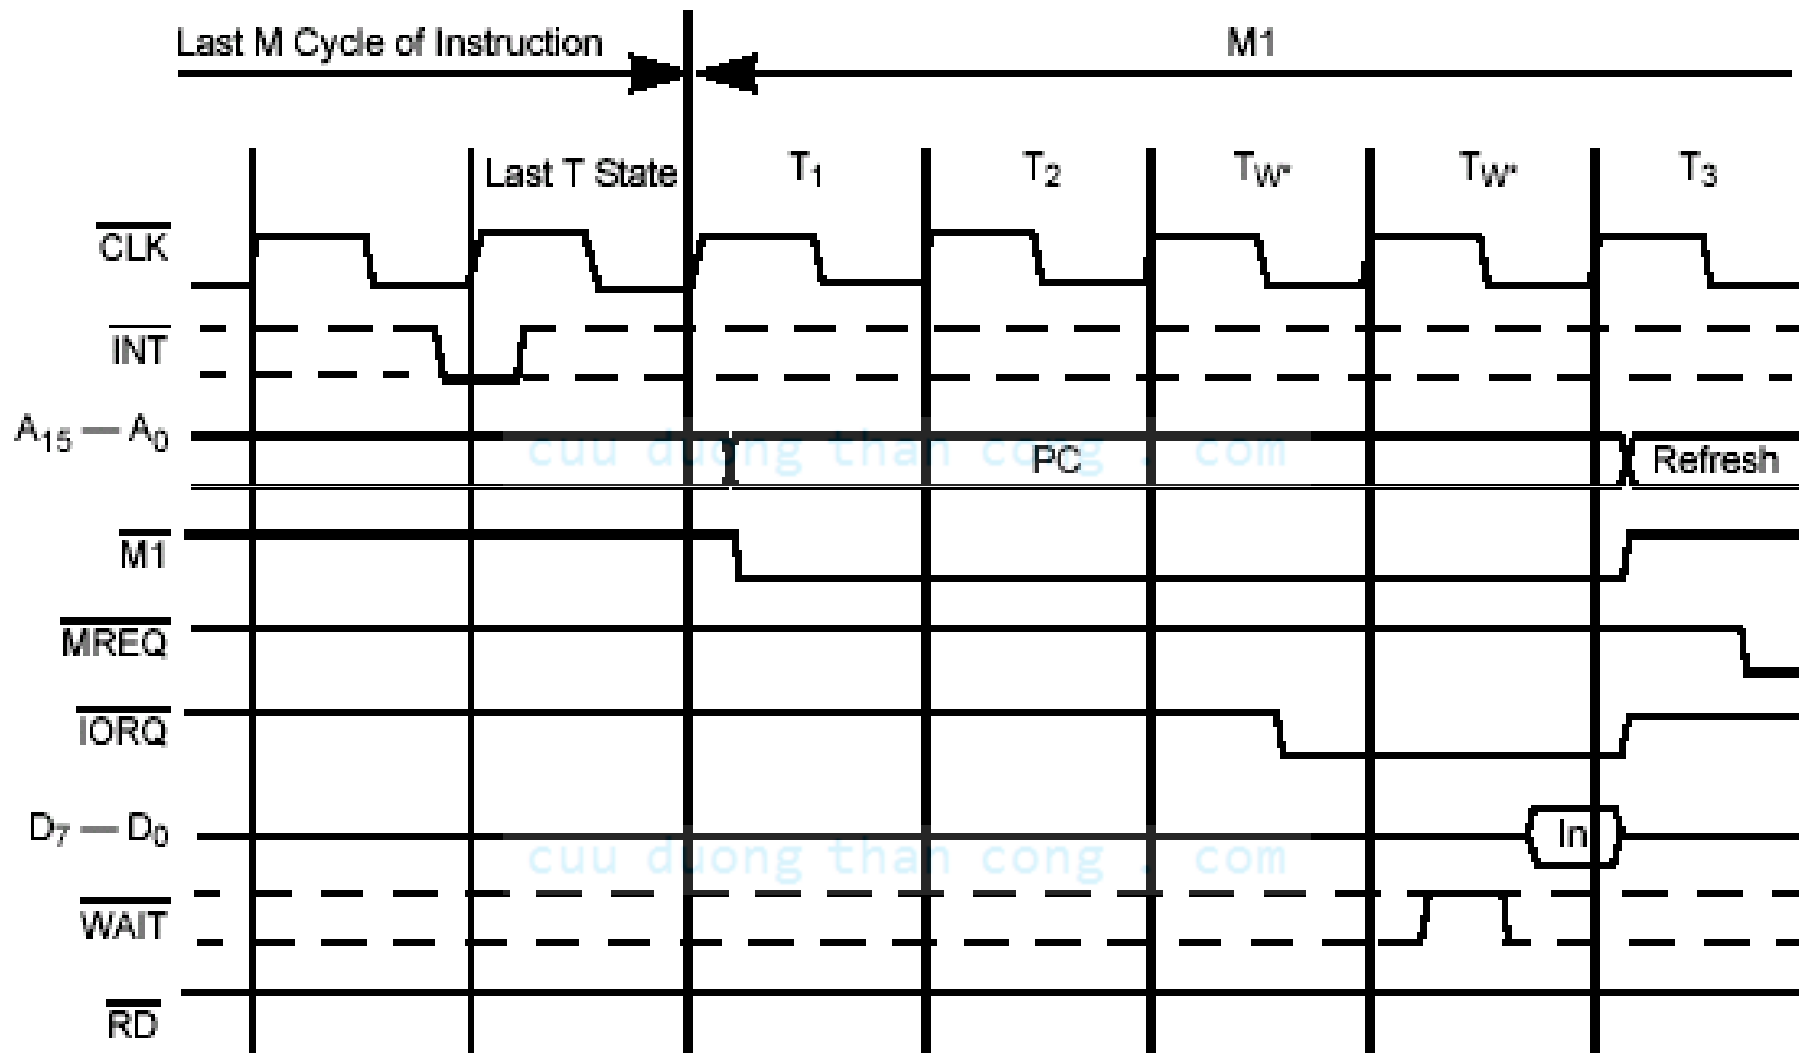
Last M Cycle of Instruction

M1

Last T State

$T_1$

$T_2$

$T_{W^*}$

$T_{W^*}$

$T_3$

$\overline{CLK}$

$\overline{INT}$

$A_{15} — A_0$

PC

Refresh

$\overline{M1}$

$\overline{MREQ}$

$\overline{IORQ}$

$D_7 — D_0$

In

$\overline{WAIT}$

$\overline{RD}$

cuu duong than cong . com

cuu duong than cong . com